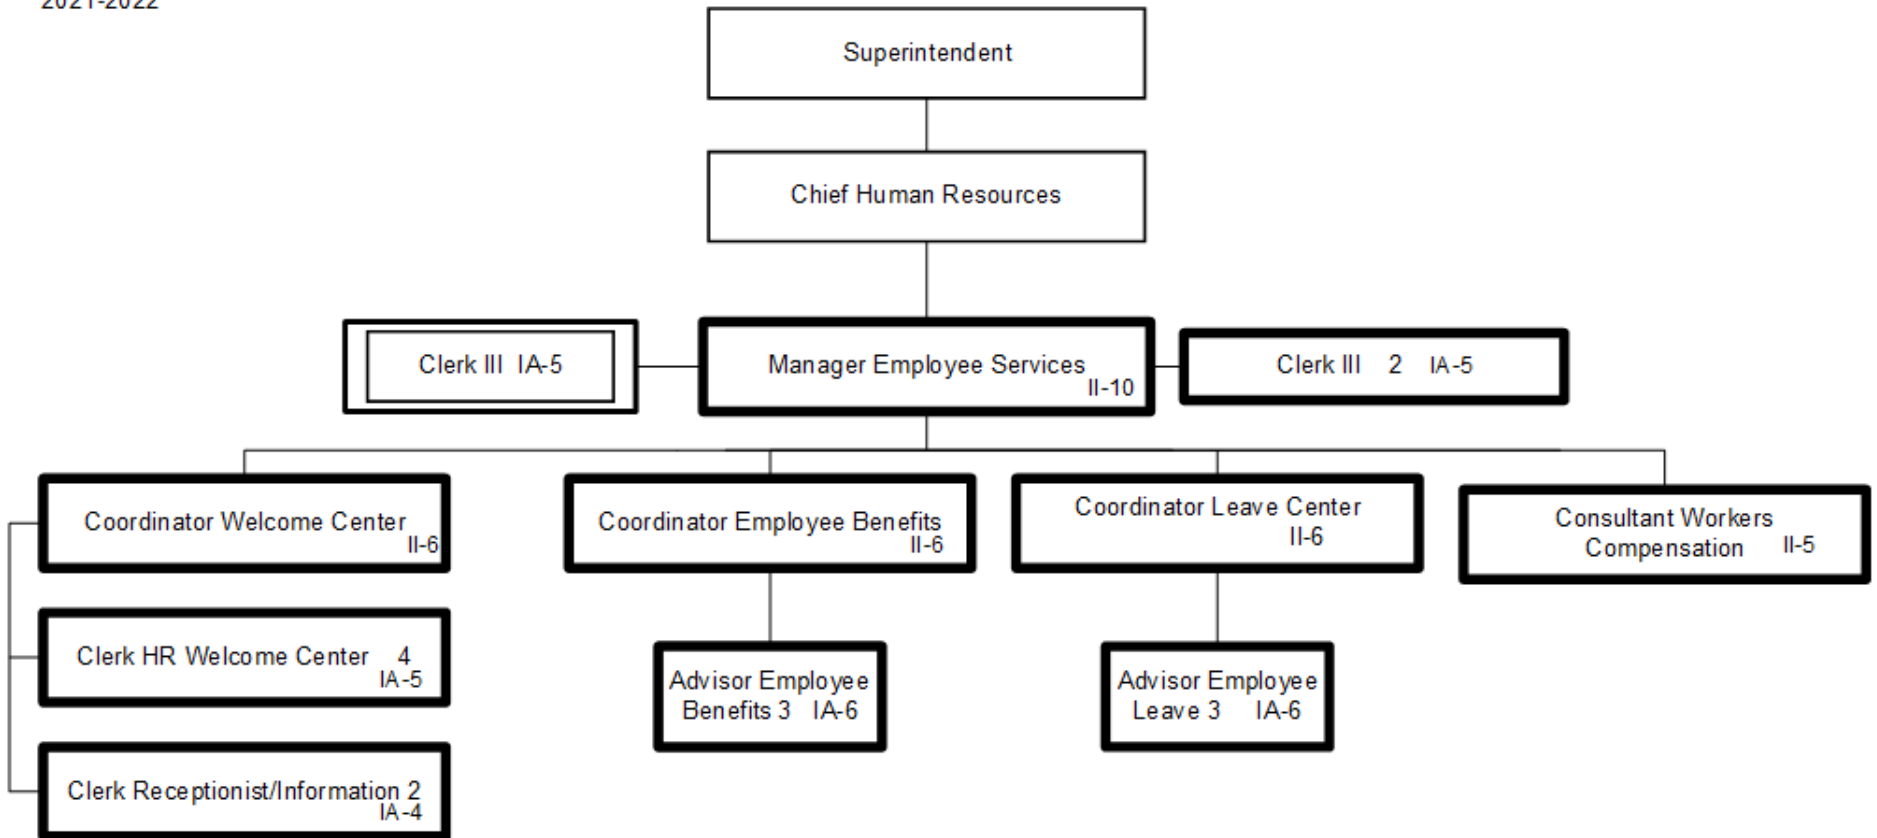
2021-2022

Superintendent

Chief Human Resources

Clerk III IA-5

Manager Employee Services II-10

Clerk III 2 IA-5

Coordinator Welcome Center II-6

Coordinator Employee Benefits II-6

Coordinator Leave Center II-6

Consultant Workers Compensation II-5

Clerk HR Welcome Center 4 IA-5

Advisor Employee Benefits 3 IA-6

Advisor Employee Leave 3 IA-6

Clerk Receptionist/Information 2 IA-4